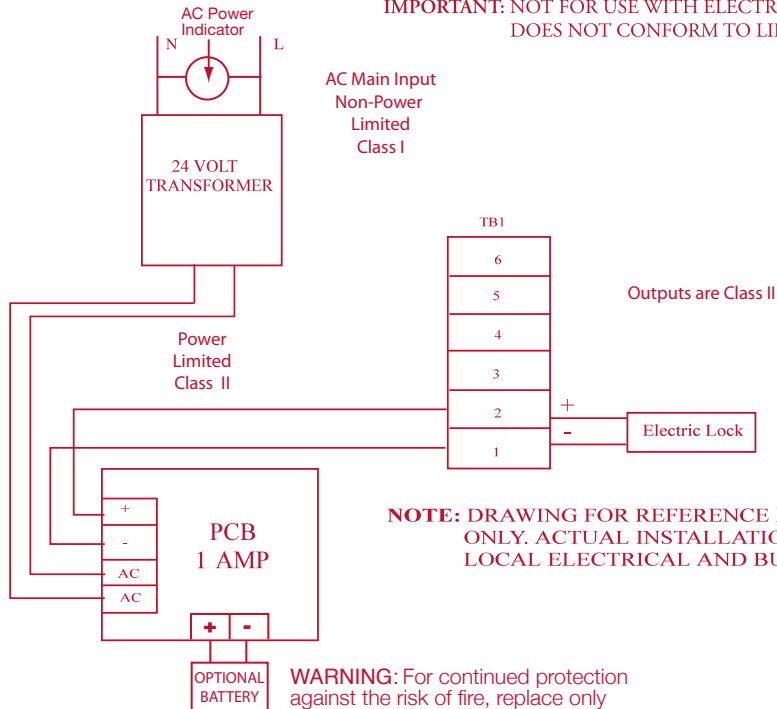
AC Power Indicator

N

L

IMPORTANT: NOT FOR USE WITH ELECTR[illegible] DOES NOT CONFORM TO LI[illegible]

AC Main Input
Non-Power
Limited
Class I

24 VOLT
TRANSFORMER

TB1

| 6 |
|---|
| 5 |
| 4 |
| 3 |
| 2 |
| 1 |

Outputs are Class II

Power
Limited
Class II

+

-

Electric Lock

+

-

AC

AC

PCB
1 AMP

NOTE: DRAWING FOR REFERENCE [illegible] ONLY. ACTUAL INSTALLATIO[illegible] LOCAL ELECTRICAL AND BU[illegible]

+

-

OPTIONAL
BATTERY

WARNING: For continued protection against the risk of fire, replace only